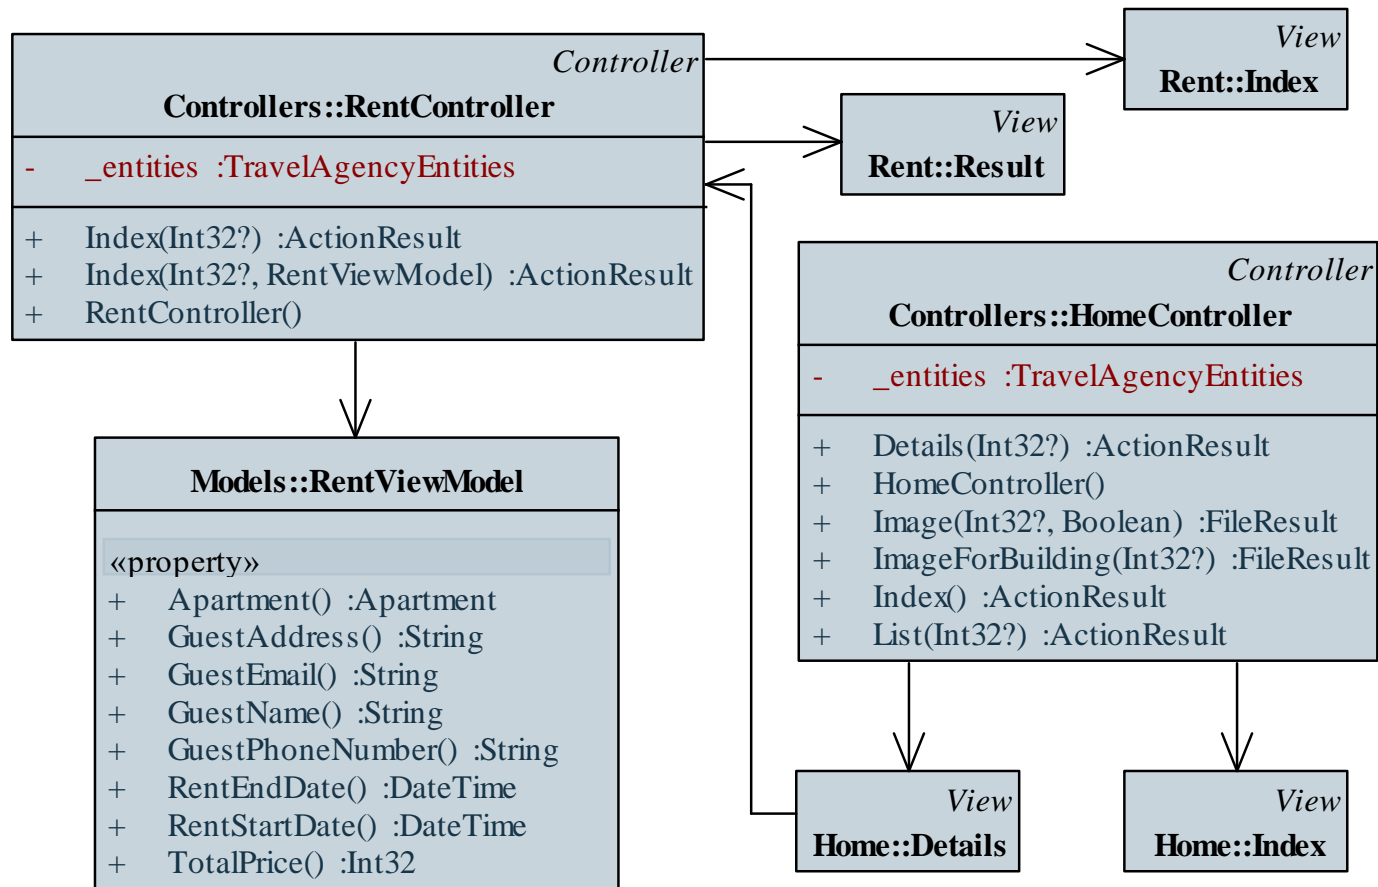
Controller
Controllers::RentController

- _entities :TravelAgencyEntities

+ Index(Int32?) :ActionResult
+ Index(Int32?, RentViewModel) :ActionResult
+ RentController()

View
Rent::Index

View
Rent::Result

Controller
Controllers::HomeController

- _entities :TravelAgencyEntities

+ Details(Int32?) :ActionResult
+ HomeController()
+ Image(Int32?, Boolean) :FileResult
+ ImageForBuilding(Int32?) :FileResult
+ Index() :ActionResult
+ List(Int32?) :ActionResult

Models::RentViewModel

«property»
+ Apartment() :Apartment
+ GuestAddress() :String
+ GuestEmail() :String
+ GuestName() :String
+ GuestPhoneNumber() :String
+ RentEndDate() :DateTime
+ RentStartDate() :DateTime
+ TotalPrice() :Int32

View
Home::Details

View
Home::Index